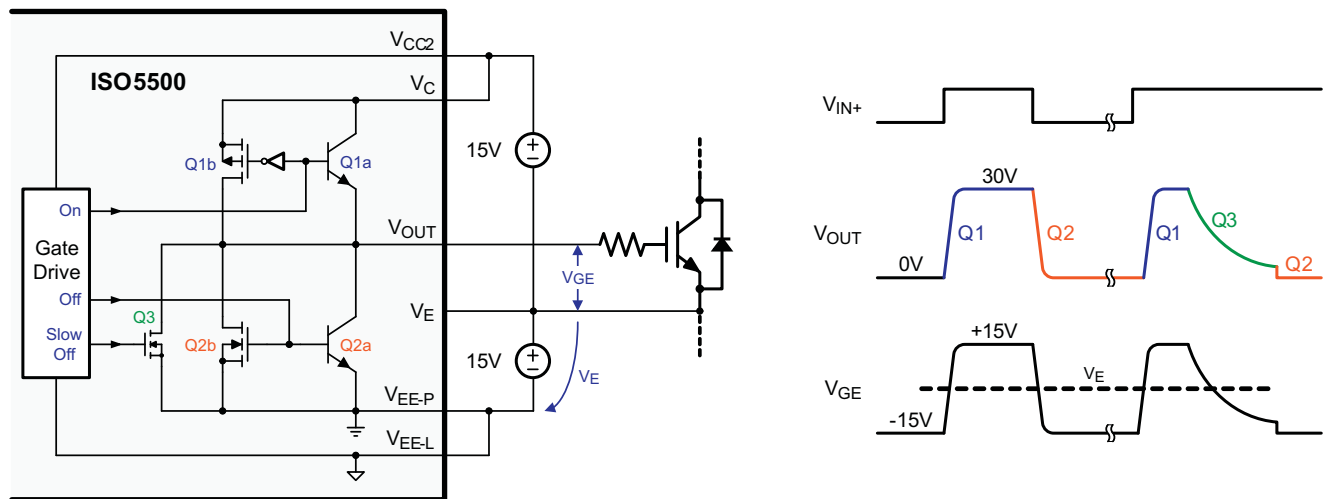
$V_{CC2}$
ISO5500
$V_C$
Q1b
Q1a
15V
+
−
Gate Drive
On
$V_{OUT}$
$V_{GE}$
Off
$V_E$
Slow Off
Q3
Q2b
Q2a
15V
+
−
$V_E$
$V_{EE-P}$
$V_{EE-L}$
$V_{IN+}$
30V
$V_{OUT}$
Q1
Q2
Q1
Q3
0V
Q2
+15V
$V_{GE}$
$V_E$
-15V